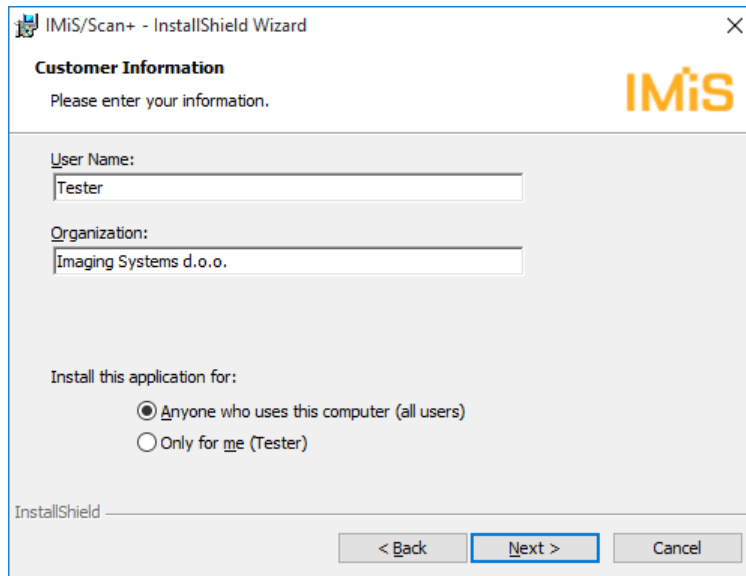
IMiS/Scan+ - InstallShield Wizard

×

Customer Information

Please enter your information.

IMiS

User Name:

Tester

Organization:

Imaging Systems d.o.o.

Install this application for:

Anyone who uses this computer (all users)

Only for me (Tester)

InstallShield

< Back

Next >

Cancel